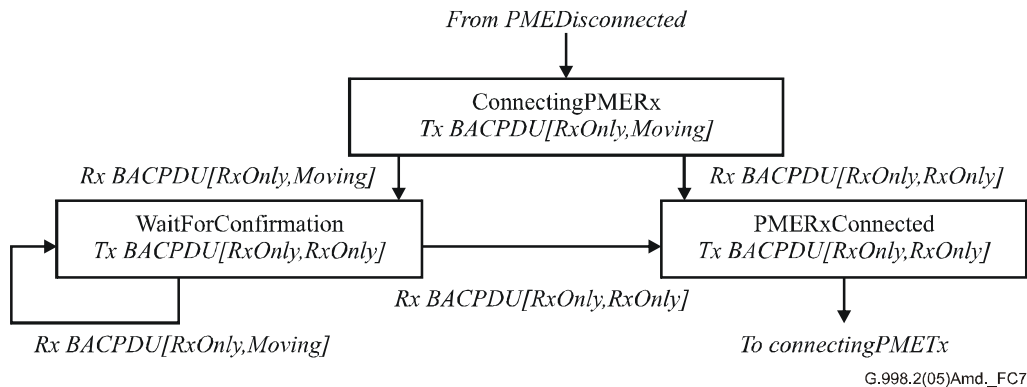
From PMEDisconnected

ConnectingPMERx
Tx BACPDU[RxOnly,Moving]

Rx BACPDU[RxOnly,Moving]

Rx BACPDU[RxOnly,RxOnly]

WaitForConfirmation
Tx BACPDU[RxOnly,RxOnly]

PMERxConnected
Tx BACPDU[RxOnly,RxOnly]

Rx BACPDU[RxOnly,RxOnly]

Rx BACPDU[RxOnly,Moving]

To connectingPMETx

G.998.2(05)Amd._FC7